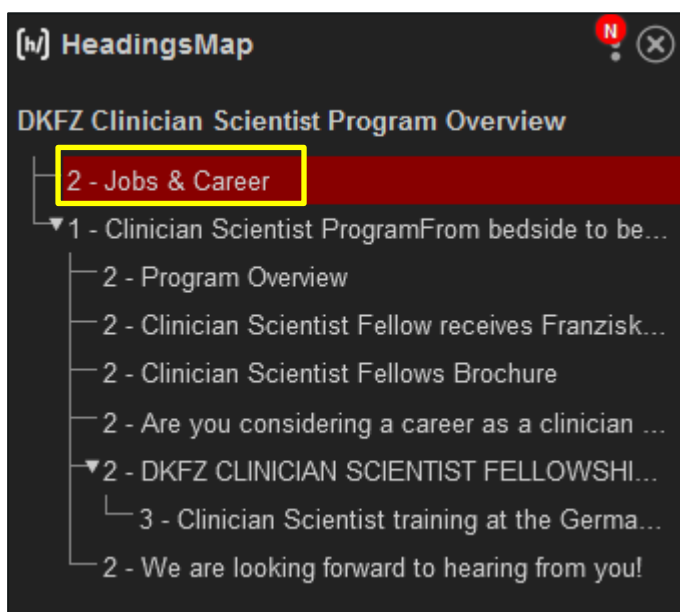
[h] HeadingsMap

N

DKFZ Clinician Scientist Program Overview

2 - Jobs & Career

1 - Clinician Scientist ProgramFrom bedside to be...

2 - Program Overview

2 - Clinician Scientist Fellow receives Franzisk...

2 - Clinician Scientist Fellows Brochure

2 - Are you considering a career as a clinician ...

2 - DKFZ CLINICIAN SCIENTIST FELLOWSHI...

3 - Clinician Scientist training at the Germa...

2 - We are looking forward to hearing from you!